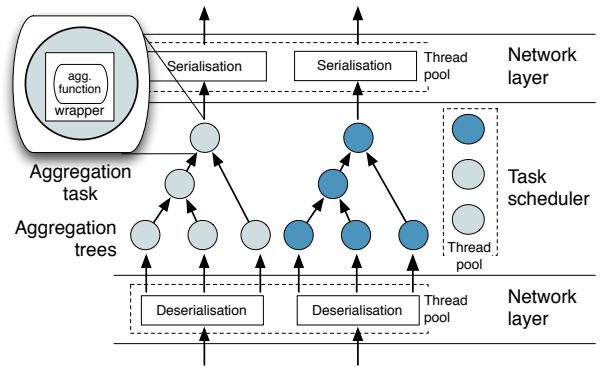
agg. function

wrapper

Serialisation

Serialisation

Thread pool

Network layer

Aggregation task

Task scheduler

Aggregation trees

Thread pool

Deserialisation

Deserialisation

Thread pool

Network layer